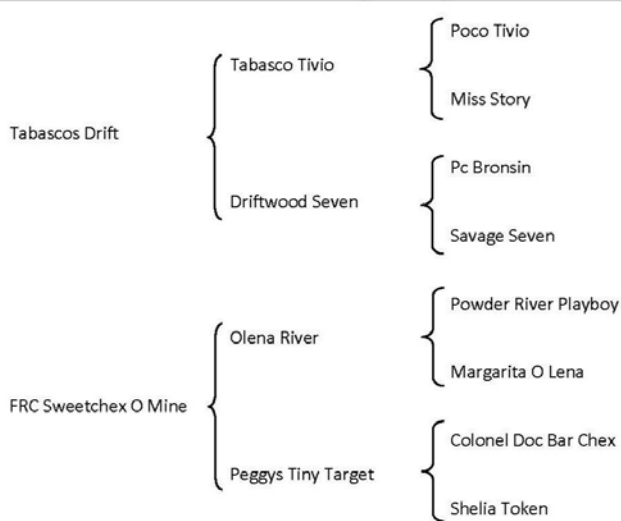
Tabascos Drift

Tabasco Tivio

Poco Tivio

Miss Story

Driftwood Seven

Pc Bronsin

Savage Seven

FRC Sweetchex O Mine

Olena River

Powder River Playboy

Margarita O Lena

Peggys Tiny Target

Colonel Doc Bar Chex

Shelia Token